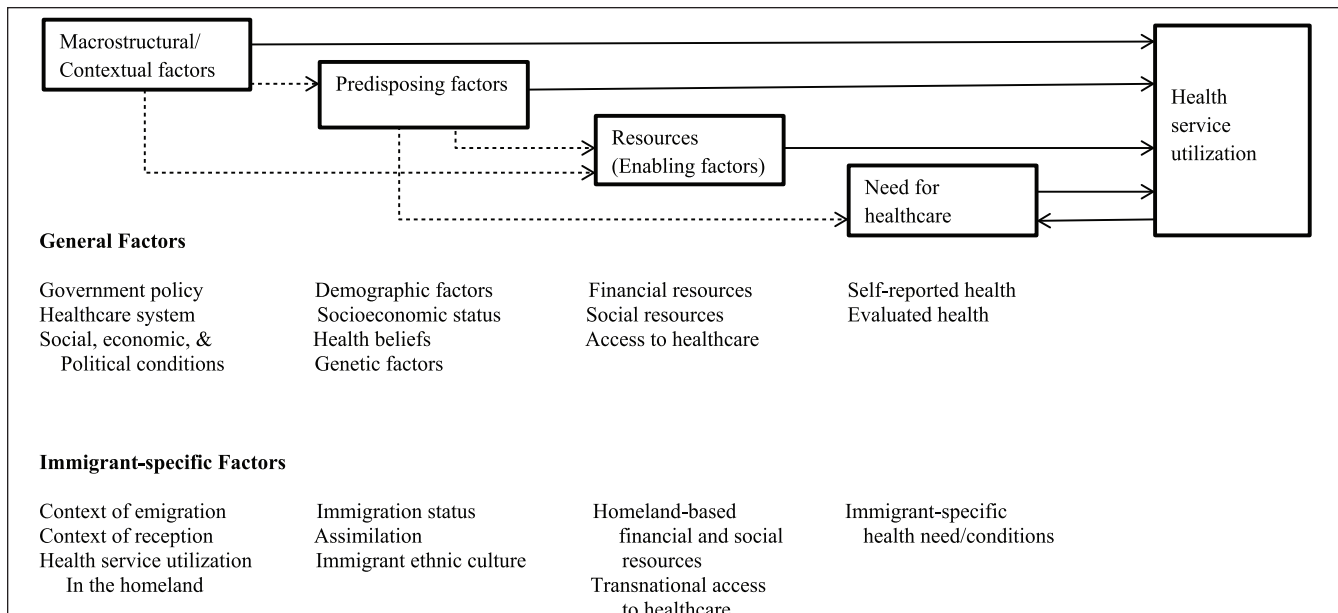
Macrostructural/ Contextual factors

Predisposing factors

Resources (Enabling factors)

Need for healthcare

Health service utilization

General Factors

Government policy
Healthcare system
Social, economic, & Political conditions

Demographic factors
Socioeconomic status
Health beliefs
Genetic factors

Financial resources
Social resources
Access to healthcare

Self-reported health
Evaluated health

Immigrant-specific Factors

Context of emigration
Context of reception
Health service utilization In the homeland

Immigration status
Assimilation
Immigrant ethnic culture

Homeland-based financial and social resources
Transnational access to healthcare

Immigrant-specific health need/conditions